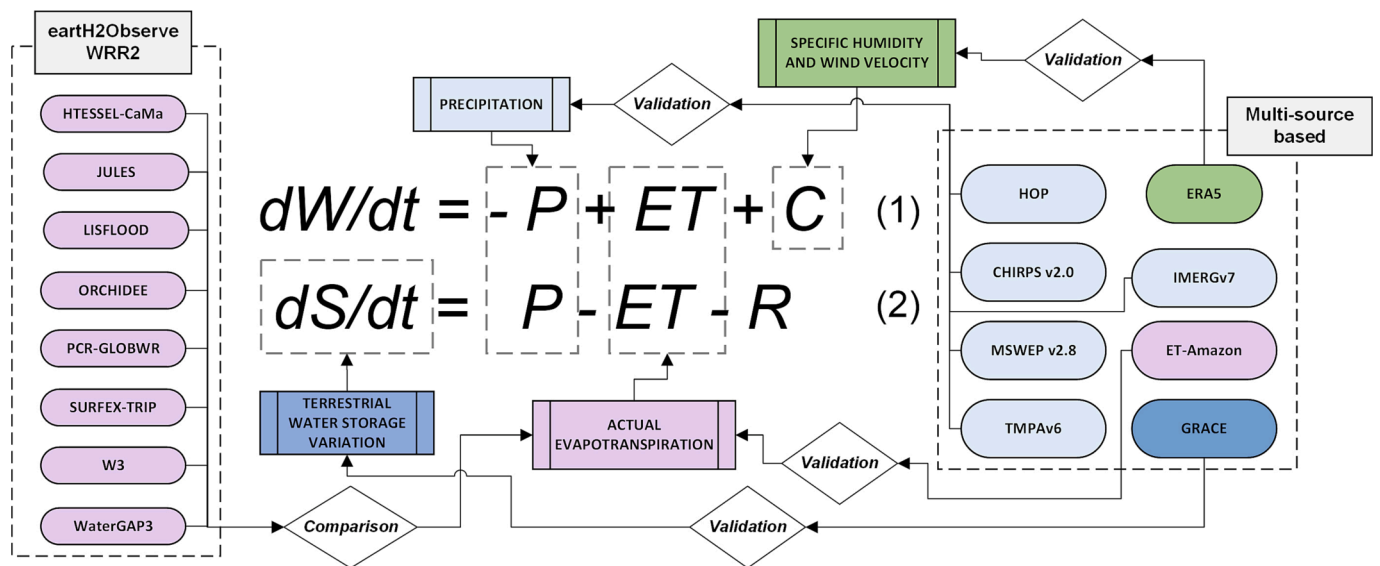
earthH2Observe WRR2

HTESSEL-CaMa

JULES

LISFLOOD

ORCHIDEE

PCR-GLOBWR

SURFEX-TRIP

W3

WaterGAP3

SPECIFIC HUMIDITY AND WIND VELOCITY

Validation

PRECIPITATION

Validation

Multi-source based

$dW/dt = -P + ET + C$ (1)

$dS/dt = P - ET - R$ (2)

HOP

ERA5

CHIRPS v2.0

IMERGv7

MSWEP v2.8

ET-Amazon

TMPAv6

GRACE

TERRESTRIAL WATER STORAGE VARIATION

ACTUAL EVAPOTRANSPIRATION

Validation

Comparison

Validation